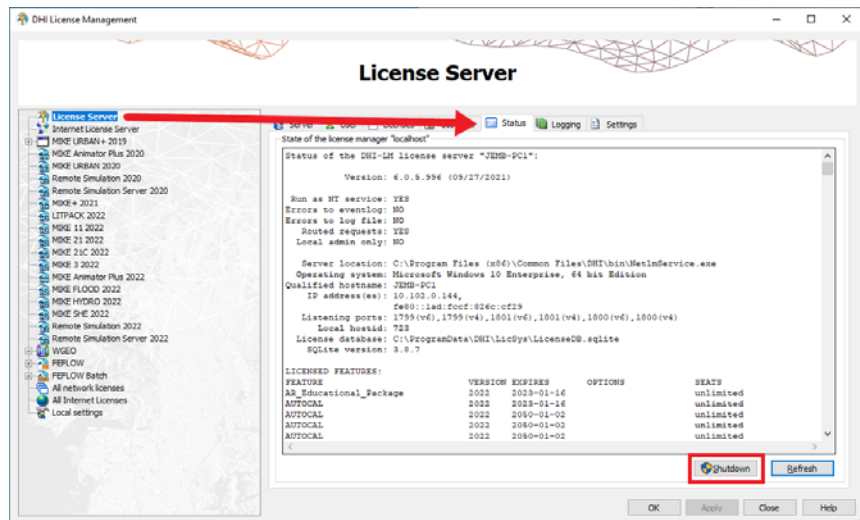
DHI License Management

License Server

License Server
Internet License Server
MIKE URBAN+ 2019
MIKE Animator Plus 2020
MIKE URBAN 2020
Remote Simulation 2020
Remote Simulation Server 2020
MIKE+ 2021
LITPACK 2022
MIKE 11 2022
MIKE 21 2022
MIKE 21C 2022
MIKE 3 2022
MIKE Animator Plus 2022
MIKE FLOOD 2022
MIKE HYDRO 2022
MIKE SHE 2022
Remote Simulation 2022
Remote Simulation Server 2022
WGEO
FEFLOW
FEFLOW Batch
All network licenses
All Internet Licenses
Local settings

Server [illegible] Status Logging Settings

State of the license manager "localhost"

Status of the DHI-LM license server "JEMB-PC1":

Version: 6.0.5.996 (09/27/2021)

Run as NT service: YES
Errors to eventlog: NO
Errors to log file: NO
Routed requests: YES
Local admin only: NO

Server location: C:\Program Files (x86)\Common Files\DHI\bin\NetlmService.exe
Operating system: Microsoft Windows 10 Enterprise, 64 bit Edition
Qualified hostname: JEMB-PC1
IP address(es): 10.102.0.144,
fe80::1ad:fccf:826c:cf29
Listening ports: 1799(v6),1799(v4),1801(v6),1801(v4),1800(v6),1800(v4)
Local hostid: 723
License database: C:\ProgramData\DHI\LicSys\LicenseDB.sqlite
SQLite version: 3.8.7

LICENSED FEATURES:
| FEATURE | VERSION | EXPIRES | OPTIONS | SEATS |
|---|---|---|---|---|
| AR_Educational_Package | 2022 | 2023-01-16 | | unlimited |
| AUTOCAL | 2022 | 2023-01-16 | | unlimited |
| AUTOCAL | 2022 | 2050-01-02 | | unlimited |
| AUTOCAL | 2022 | 2050-01-02 | | unlimited |
| AUTOCAL | 2022 | 2050-01-02 | | unlimited |

Shutdown Refresh

OK Apply Close Help